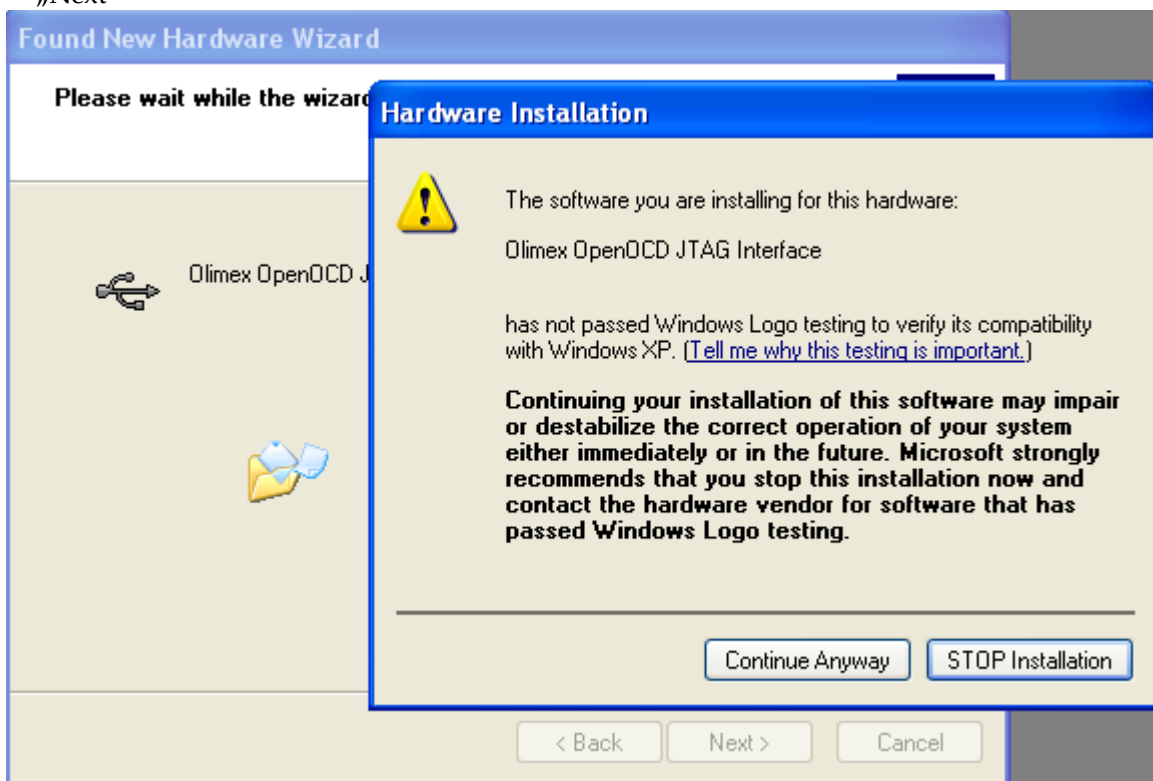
„Next

Found New Hardware Wizard

Please wait while the wizard

Olimex OpenOCD J

Hardware Installation

The software you are installing for this hardware:

Olimex OpenOCD JTAG Interface

has not passed Windows Logo testing to verify its compatibility with Windows XP. (Tell me why this testing is important.)

Continuing your installation of this software may impair or destabilize the correct operation of your system either immediately or in the future. Microsoft strongly recommends that you stop this installation now and contact the hardware vendor for software that has passed Windows Logo testing.

Continue Anyway

STOP Installation

< Back

Next >

Cancel